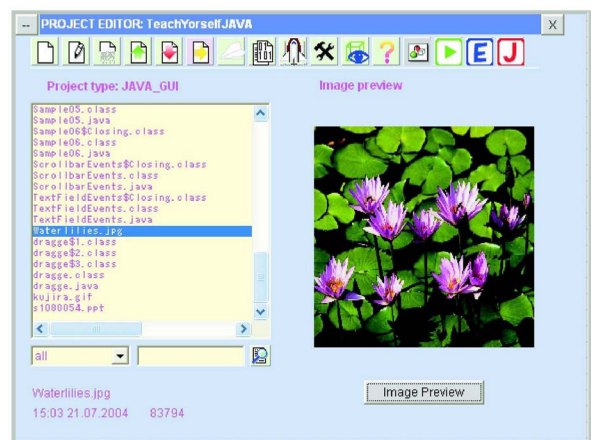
-- PROJECT EDITOR: TeachYorselfJAVA

X

E J

Project type: JAVA_GUI

Image preview

Sample05.class
Sample05.java
Sample06$Closing.class
Sample06.class
Sample06.java
ScrollbarEvents$Closing.class
ScrollbarEvents.class
ScrollbarEvents.java
TextFieldEvents$Closing.class
TextFieldEvents.class
TextFieldEvents.java
Waterlilies.jpg
dragge$1.class
dragge$2.class
dragge$3.class
dragge.class
dragge.java
kujira.gif
s1080054.ppt

all

Waterlilies.jpg
15:03 21.07.2004 83794

Image Preview